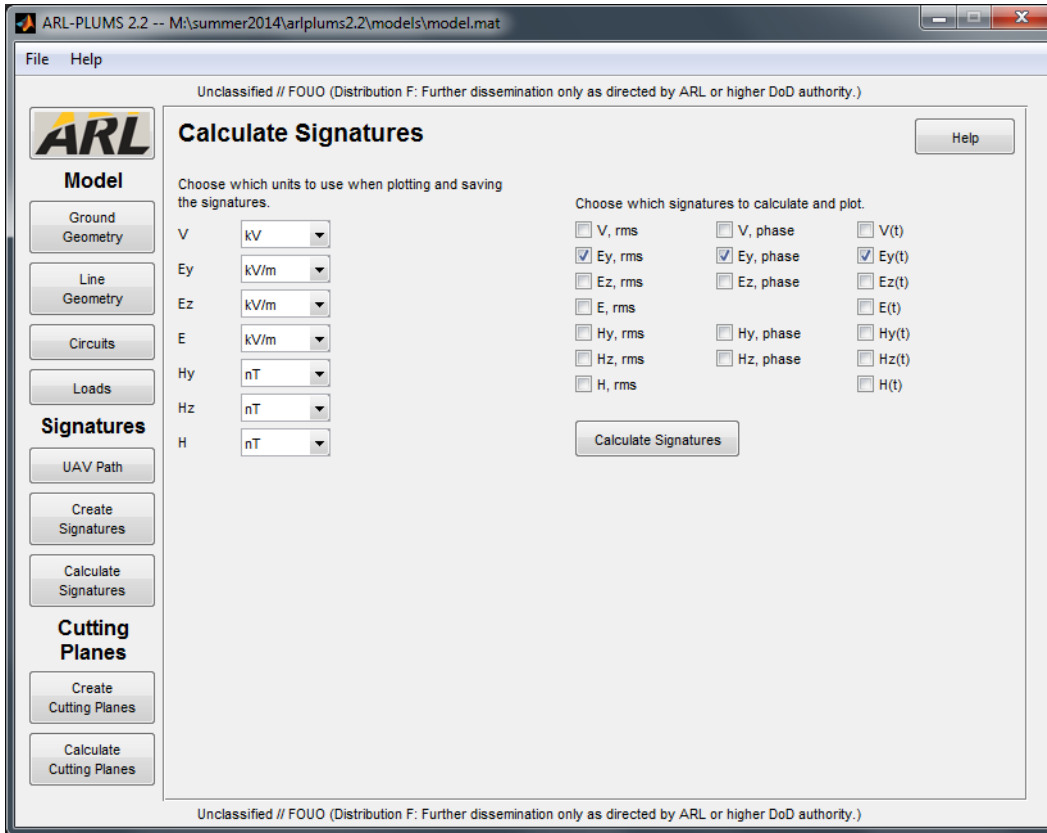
ARL-PLUMS 2.2 -- M:\summer2014\arlplums2.2\models\model.mat

File Help

Unclassified // FOUO (Distribution F: Further dissemination only as directed by ARL or higher DoD authority.)

ARL

Model

Ground Geometry

Line Geometry

Circuits

Loads

Signatures

UAV Path

Create Signatures

Calculate Signatures

Cutting Planes

Create Cutting Planes

Calculate Cutting Planes

Calculate Signatures

Help

Choose which units to use when plotting and saving the signatures.

V kV
Ey kV/m
Ez kV/m
E kV/m
Hy nT
Hz nT
H nT

Choose which signatures to calculate and plot.

V, rms V, phase V(t)
Ey, rms Ey, phase Ey(t)
Ez, rms Ez, phase Ez(t)
E, rms E(t)
Hy, rms Hy, phase Hy(t)
Hz, rms Hz, phase Hz(t)
H, rms H(t)

Calculate Signatures

Unclassified // FOUO (Distribution F: Further dissemination only as directed by ARL or higher DoD authority.)